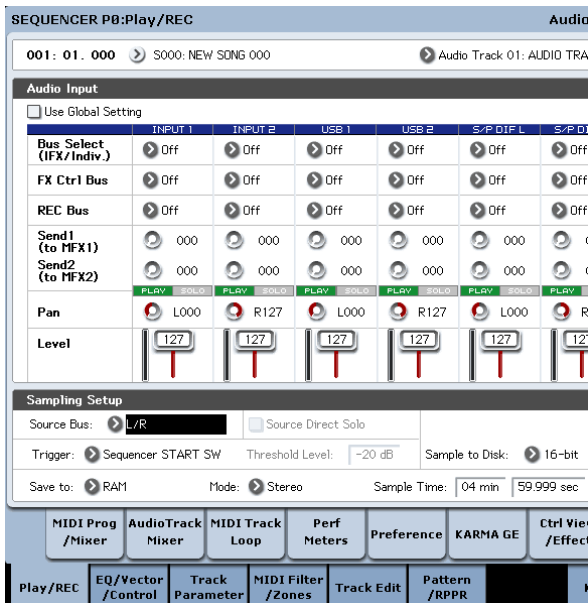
SEQUENCER P0:Play/REC

Audio

001: 01. 000 S000: NEW SONG 000

Audio Track 01: AUDIO TRA

Audio Input

Use Global Setting

| | INPUT 1 | INPUT 2 | USB 1 | USB 2 | S/P DIF L | S/P DI |
|---|---|---|---|---|---|---|
| Bus Select (IFX/Indiv.) | Off | Off | Off | Off | Off | Off |
| FX Ctrl Bus | Off | Off | Off | Off | Off | Off |
| REC Bus | Off | Off | Off | Off | Off | Off |
| Send1 (to MFX1) | 000 | 000 | 000 | 000 | 000 | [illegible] |
| Send2 (to MFX2) | 000 | 000 | 000 | 000 | 000 | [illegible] |
| | PLAY SOLO | PLAY SOLO | PLAY SOLO | PLAY SOLO | PLAY SOLO | PLAY |
| Pan | L000 | R127 | L000 | R127 | L000 | R |
| Level | 127 | 127 | 127 | 127 | 127 | 127 |

Sampling Setup

Source Bus: L/R

Source Direct Solo

Trigger: Sequencer START SW

Threshold Level: -20 dB

Sample to Disk: 16-bit

Save to: RAM

Mode: Stereo

Sample Time: 04 min 59.999 sec

MIDI Prog /Mixer | AudioTrack Mixer | MIDI Track Loop | Perf Meters | Preference | KARMA GE | Ctrl View /Effect

Play/REC | EQ/Vector /Control | Track Parameter | MIDI Filter /Zones | Track Edit | Pattern /RPPR | M